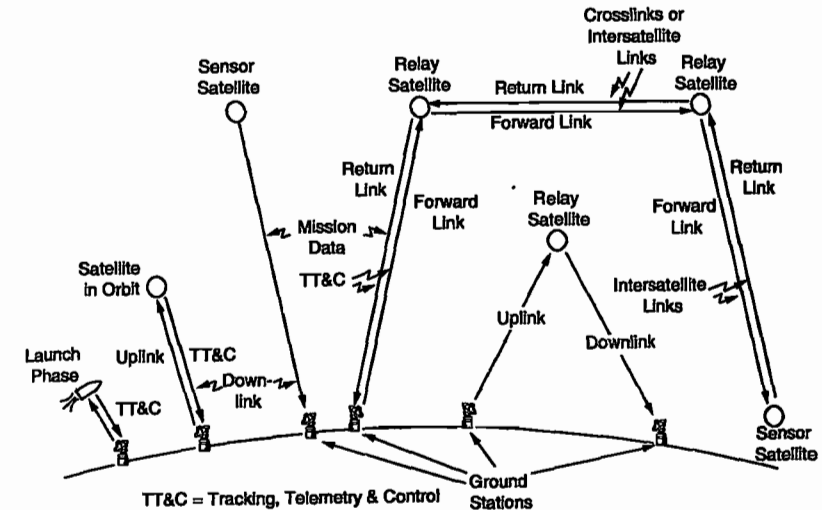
Crosslinks or Intersatellite Links

Sensor Satellite

Relay Satellite

Return Link

Relay Satellite

Forward Link

Return Link

Forward Link

Return Link

Relay Satellite

Forward Link

Mission Data

Forward Link

TT&C

Satellite in Orbit

Intersatellite Links

Uplink

Downlink

Launch Phase

Uplink

TT&C

Down-link

TT&C

Sensor Satellite

Ground Stations

TT&C = Tracking, Telemetry & Control